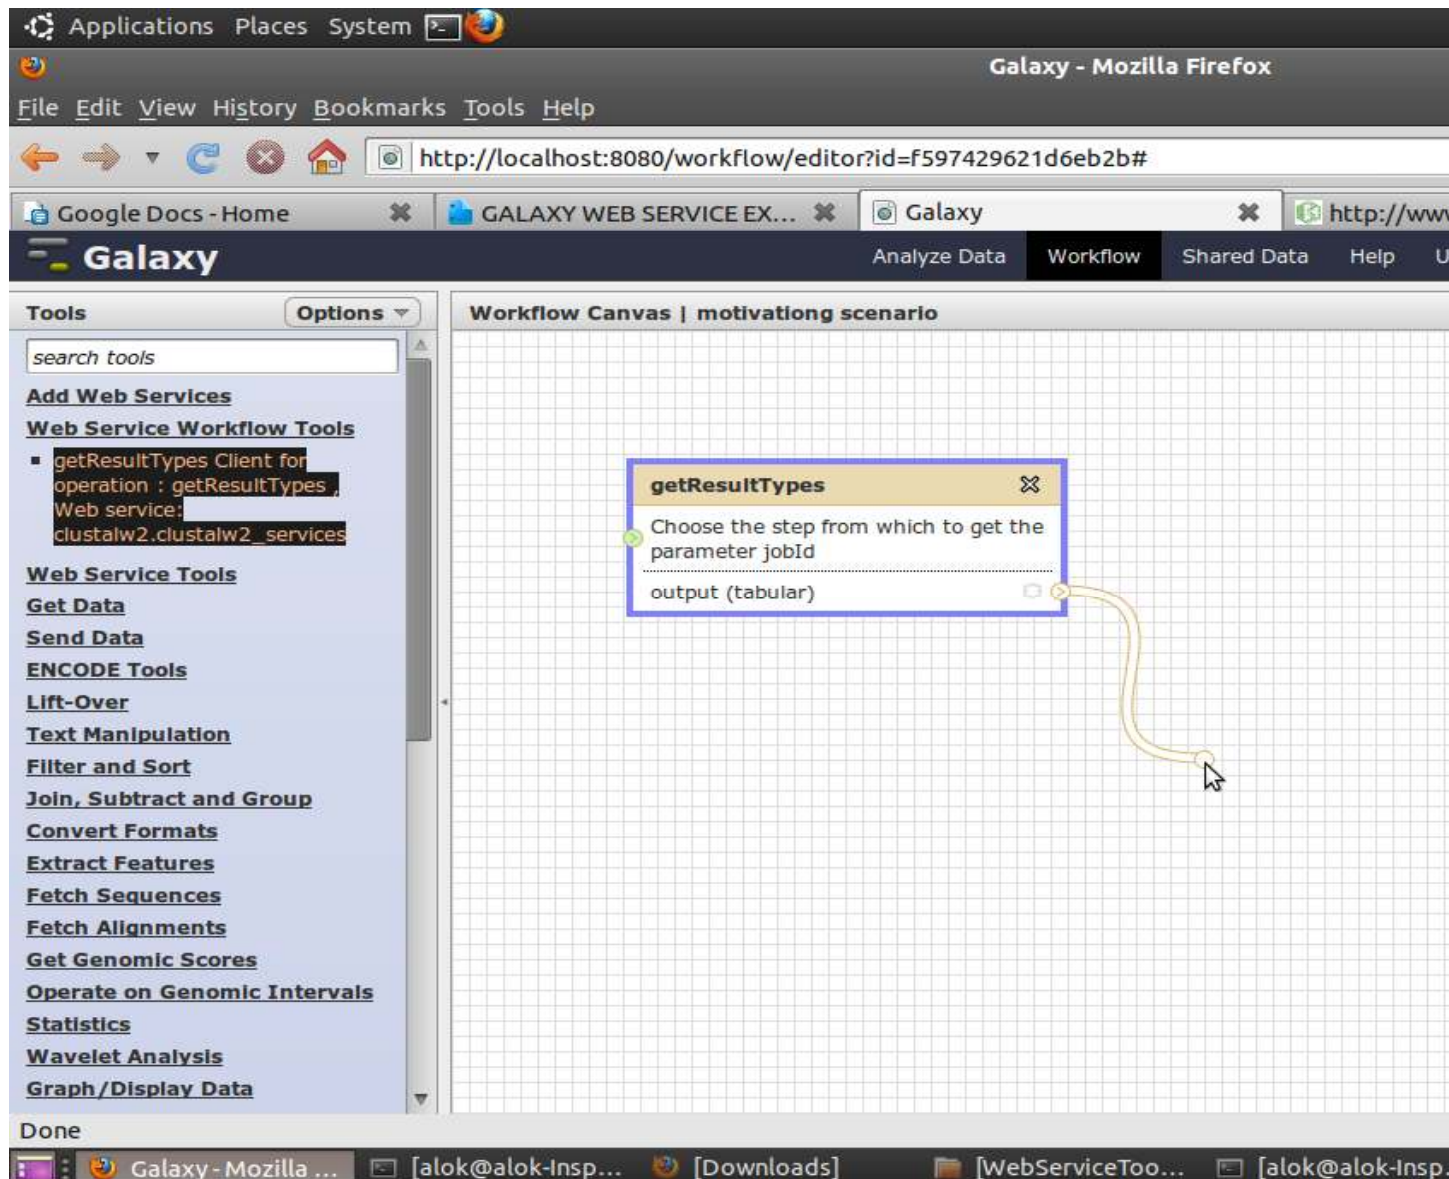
Applications Places System

Galaxy - Mozilla Firefox

File Edit View History Bookmarks Tools Help

http://localhost:8080/workflow/editor?id=f597429621d6eb2b#

Google Docs - Home | GALAXY WEB SERVICE EX... | Galaxy | http://ww

Galaxy

Analyze Data | Workflow | Shared Data | Help | U

Tools | Options

search tools

Add Web Services

Web Service Workflow Tools

- getResultTypes Client for operation : getResultTypes , Web service: clustalw2.clustalw2_services

Web Service Tools

Get Data

Send Data

ENCODE Tools

Lift-Over

Text Manipulation

Filter and Sort

Join, Subtract and Group

Convert Formats

Extract Features

Fetch Sequences

Fetch Alignments

Get Genomic Scores

Operate on Genomic Intervals

Statistics

Wavelet Analysis

Graph/Display Data

Workflow Canvas | motivationg scenario

getResultTypes

Choose the step from which to get the parameter jobId

output (tabular)

Done

Galaxy - Mozilla ... | [alok@alok-Insp... | [Downloads] | [WebServiceToo... | [alok@alok-Insp...